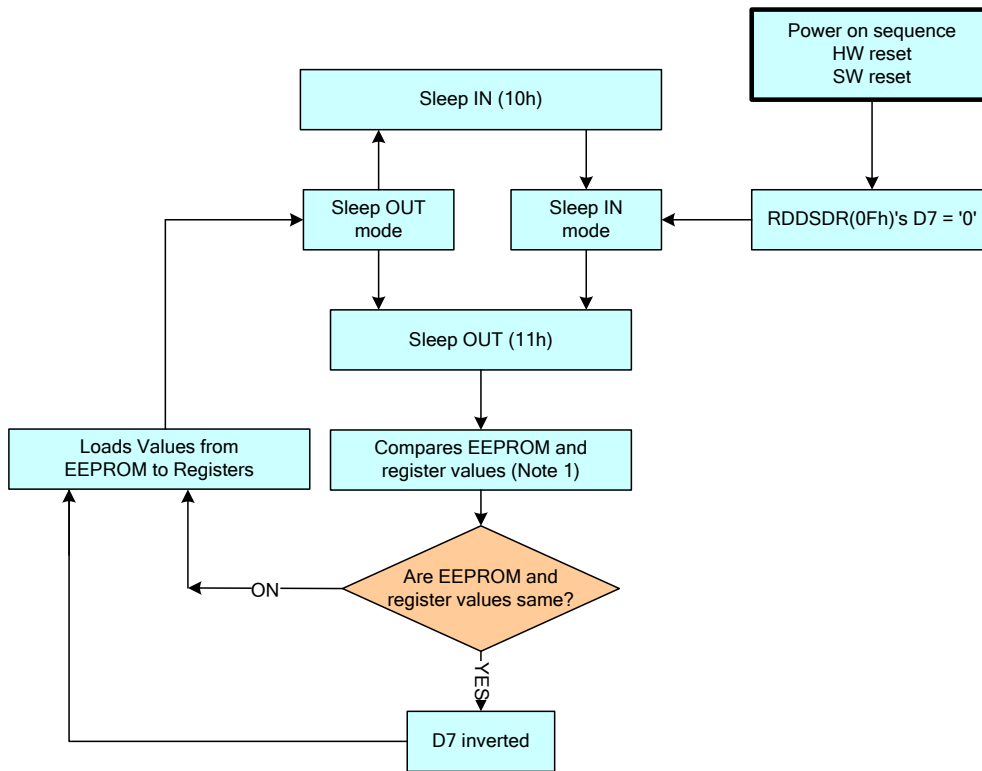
Power on sequence
HW reset
SW reset

Sleep IN (10h)

Sleep OUT mode

Sleep IN mode

RDDSDR(0Fh)'s D7 = '0'

Sleep OUT (11h)

Loads Values from EEPROM to Registers

Compares EEPROM and register values (Note 1)

ON

Are EEPROM and register values same?

YES

D7 inverted